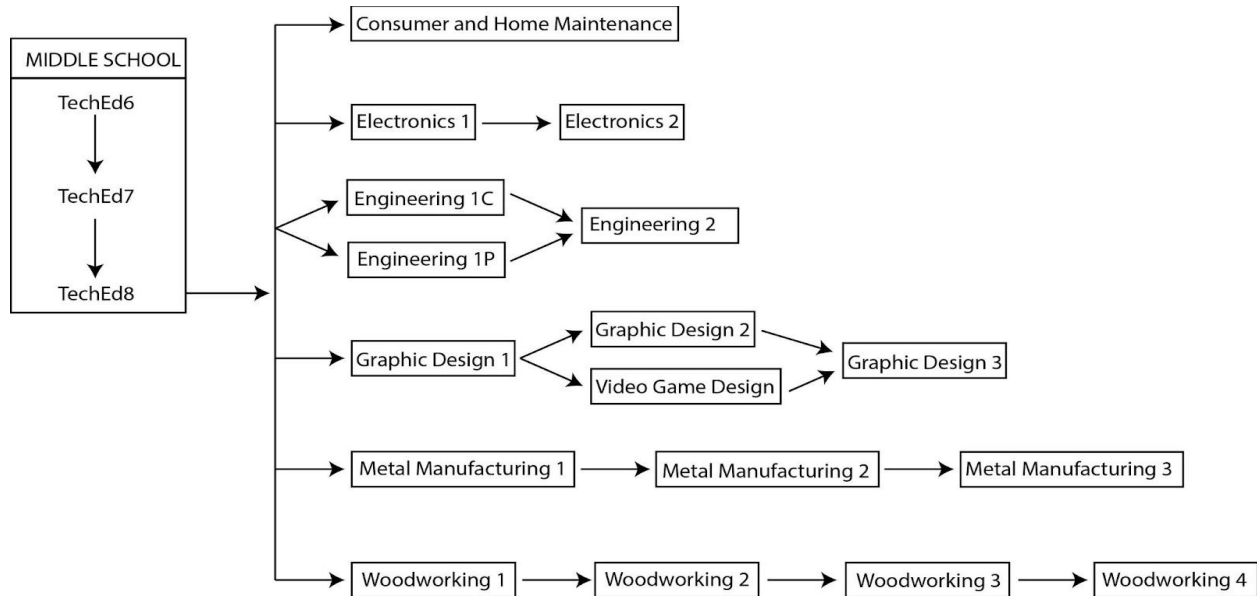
MIDDLE SCHOOL
TechEd6
TechEd7
TechEd8

Consumer and Home Maintenance

Electronics 1
Electronics 2

Engineering 1C
Engineering 1P
Engineering 2

Graphic Design 1
Graphic Design 2
Video Game Design
Graphic Design 3

Metal Manufacturing 1
Metal Manufacturing 2
Metal Manufacturing 3

Woodworking 1
Woodworking 2
Woodworking 3
Woodworking 4